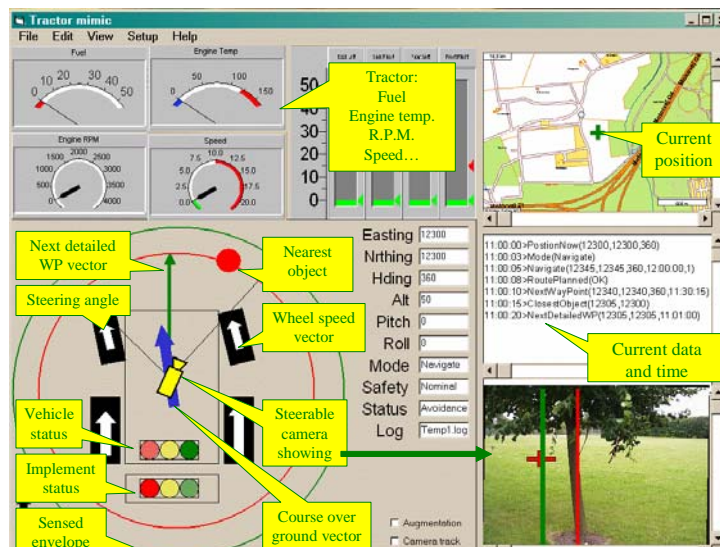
Tractor mimic

File Edit View Setup Help

Fuel

0 10 20 30 40 50

Engine Temp

0 50 150

Engine RPM

0 500 1000 1500 2000 2500 3000 3500 4000

Speed

0.0 2.5 5.0 7.5 10.0 12.5 15.0 17.5 20.0

Tractor:
Fuel
Engine temp.
R.P.M.
Speed…

50 40 30 20 10 0

Current position

11:00:00>PostionNow(12300,12300,360)
11:00:03>Mode(Navigate)
11:00:05>Navigate(12345,12345,360,12:00:00,1)
11:00:08>RoutePlanned(OK)
11:00:10>NextWayPoint(12340,12340,360,11:30:15)
11:00:15>ClosestObject(12305,12300)
11:00:20>NextDetailedWP(12305,12305,11:01:00)

Current data and time

Next detailed WP vector

Nearest object

Steering angle

Wheel speed vector

Vehicle status

Implement status

Sensed envelope

Steerable camera showing

Course over ground vector

Easting 12300
Nrthing 12300
Hding 360
Alt 50
Pitch 0
Roll 0
Mode Navigate
Safety Nominal
Status Avoidence
Log Temp1.log

Augmentation
Camera track